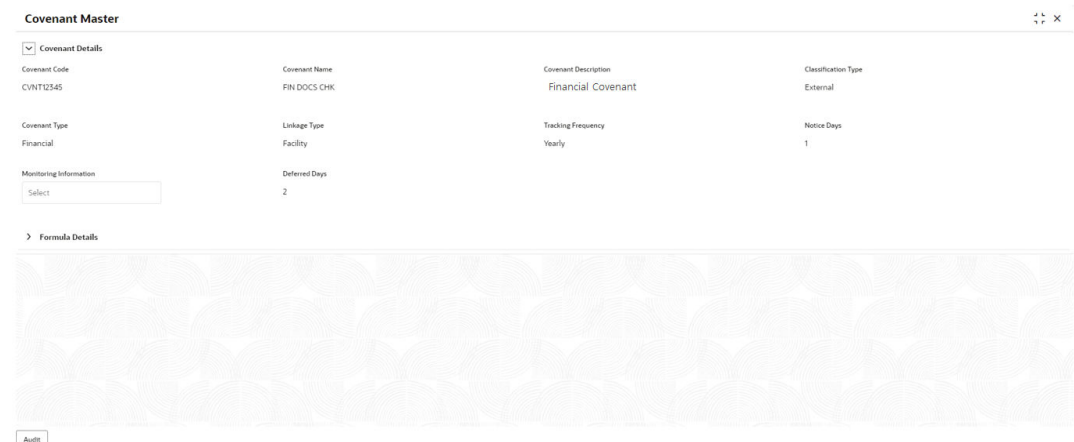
Covenant Master

Covenant Details

Covenant Code
CVNT12345

Covenant Name
FIN DOCS CHK

Covenant Description
Financial Covenant

Classification Type
External

Covenant Type
Financial

Linkage Type
Facility

Tracking Frequency
Yearly

Notice Days
1

Monitoring Information
Select

Deferred Days
2

Formula Details

Audit